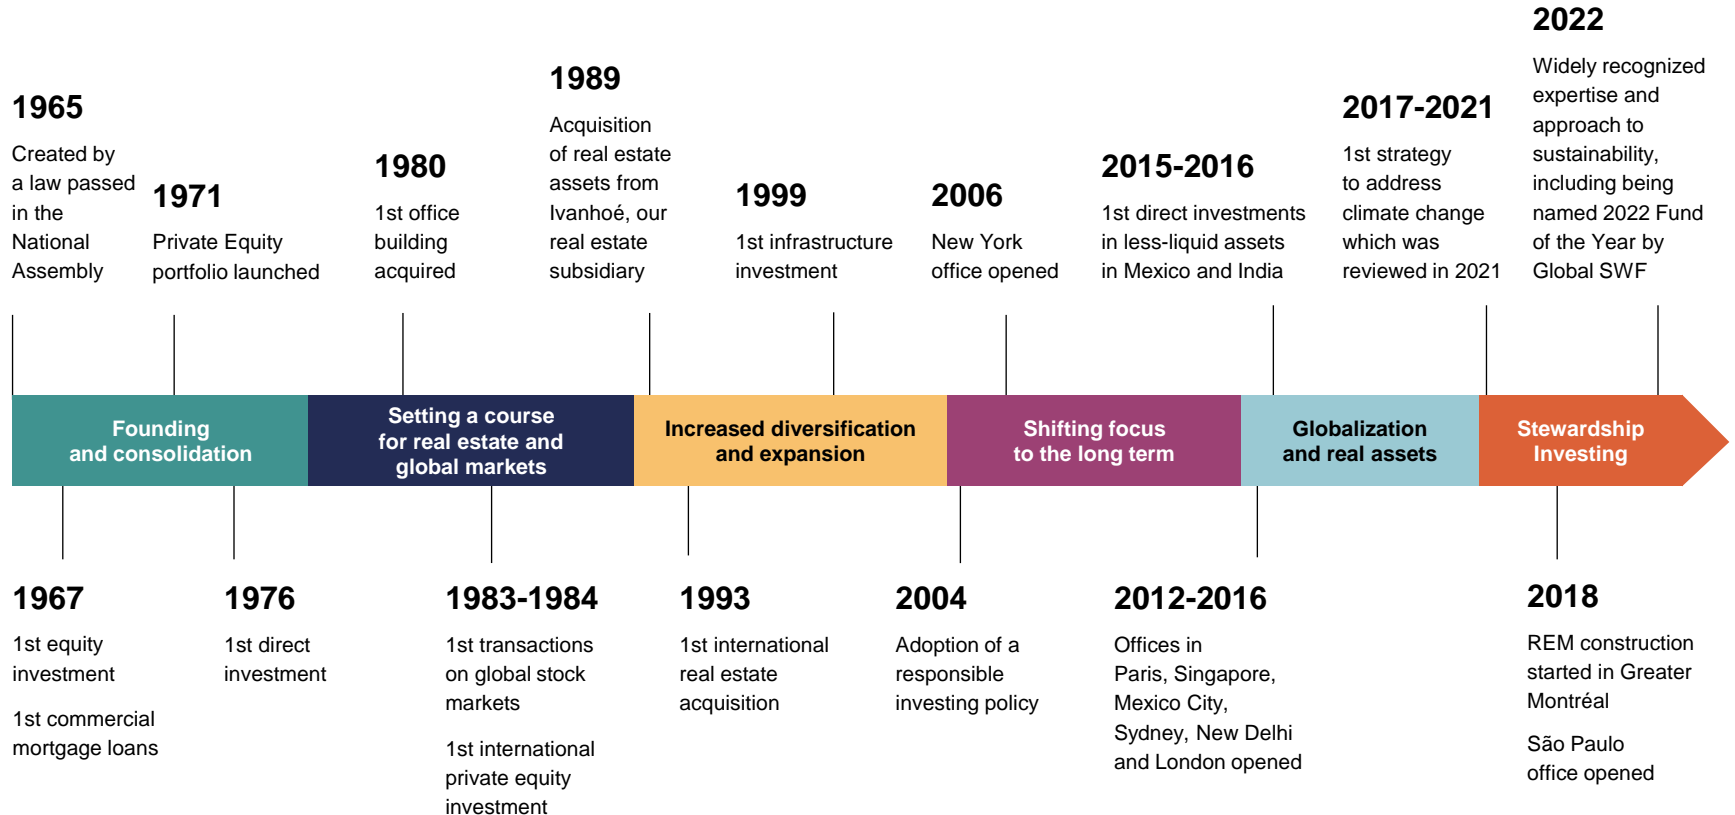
1965
Created by a law passed in the National Assembly

1971
Private Equity portfolio launched

1980
1st office building acquired

1989
Acquisition of real estate assets from Ivanhoé, our real estate subsidiary

1999
1st infrastructure investment

2006
New York office opened

2015-2016
1st direct investments in less-liquid assets in Mexico and India

2017-2021
1st strategy to address climate change which was reviewed in 2021

2022
Widely recognized expertise and approach to sustainability, including being named 2022 Fund of the Year by Global SWF

Founding and consolidation

Setting a course for real estate and global markets

Increased diversification and expansion

Shifting focus to the long term

Globalization and real assets

Stewardship Investing

1967
1st equity investment

1st commercial mortgage loans

1976
1st direct investment

1983-1984
1st transactions on global stock markets

1st international private equity investment

1993
1st international real estate acquisition

2004
Adoption of a responsible investing policy

2012-2016
Offices in Paris, Singapore, Mexico City, Sydney, New Delhi and London opened

2018
REM construction started in Greater Montréal

São Paulo office opened